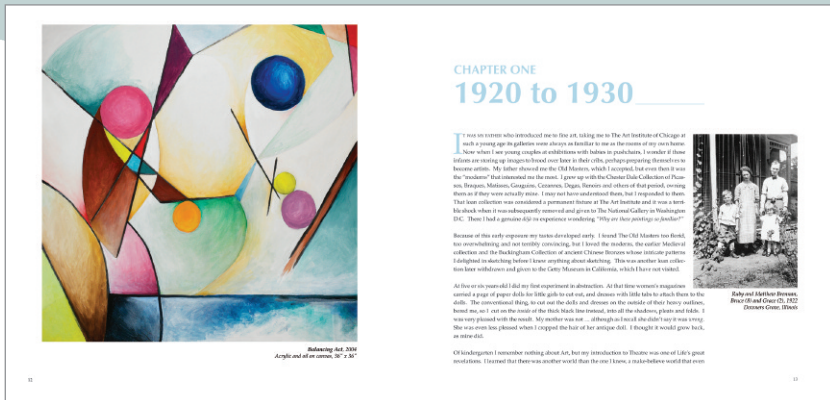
Balancing Act, 2004
Acrylic and oil on canvas, 36" x 36"

12

CHAPTER ONE
1920 to 1930

It was an ex-teen who introduced me to fine art, taking me to The Art Institute of Chicago at such a young age its galleries were always as familiar to me as the rooms of my own home. Now when I see young couples at exhibitions with babies in pushchairs, I wonder if those infants are storing up images to brood over later in their cribs, perhaps preparing themselves to become artists. My father showed me the Old Masters, which I accepted, but even then it was the "moderns" that interested me the most. I grew up with the Chester Dale Collection of Picassos, Braques, Matisses, Gauguins, Cezannes, Degas, Renoirs and others of that period, owning them as if they were actually mine. I may not have understood them, but I responded to them. That loan collection was considered a permanent fixture at The Art Institute and it was a terrible shock when it was subsequently removed and given to The National Gallery in Washington D.C. There I had a genuine déjà vu experience wondering "Why are these paintings so familiar?"

Because of this early exposure my tastes developed early. I found The Old Masters too florid, too overwhelming and not terribly convincing, but I loved the moderns, the earlier Medieval collection and the Buckingham Collection of ancient Chinese Bronzes whose intricate patterns I delighted in sketching before I knew anything about sketching. This was another loan collection later withdrawn and given to the Getty Museum in California, which I have not visited.

At five or six years old I did my first experiment in abstraction. At that time women's magazines carried a page of paper dolls for little girls to cut out, and dresses with little tabs to attach them to the dolls. The conventional thing, to cut out the dolls and dresses on the outside of their heavy outlines, bored me, so I cut on the inside of the thick black line instead, into all the shadows, pleats and folds. I was very pleased with the result. My mother was not ... although as I recall she didn't say it was wrong. She was even less pleased when I cropped the hair of her antique doll. I thought it would grow back, as mine did.

Of kindergarten I remember nothing about Art, but my introduction to Theatre was one of Life's great revelations. I learned that there was another world than the one I knew, a make-believe world that even

Ruby and Matthew Bronson, Bruce (8) and Grace (2), 1922 Downers Grove, Illinois

13